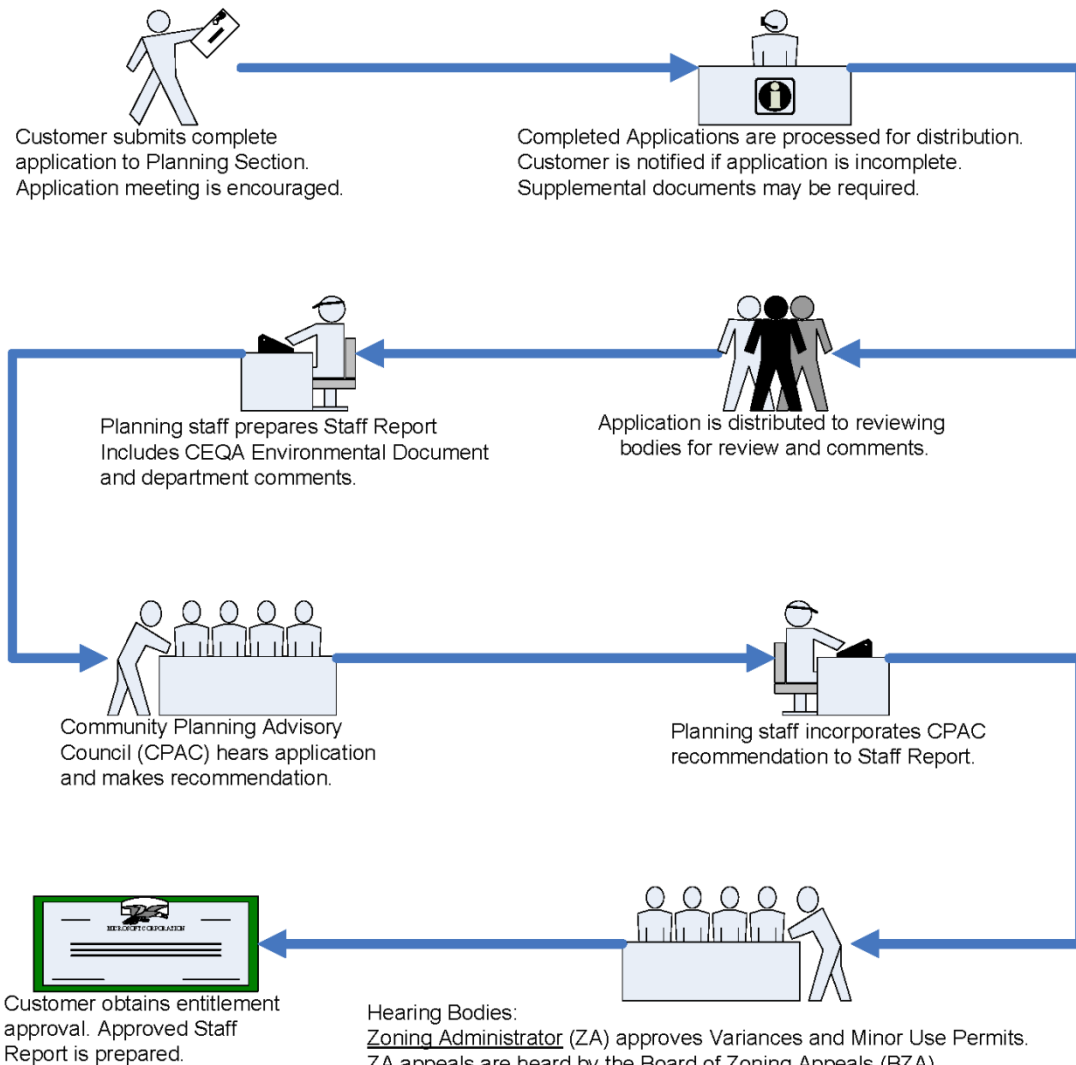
Customer submits complete application to Planning Section. Application meeting is encouraged.

Completed Applications are processed for distribution. Customer is notified if application is incomplete. Supplemental documents may be required.

Planning staff prepares Staff Report Includes CEQA Environmental Document and department comments.

Application is distributed to reviewing bodies for review and comments.

Community Planning Advisory Council (CPAC) hears application and makes recommendation.

Planning staff incorporates CPAC recommendation to Staff Report.

MICROSOFT CORPORATION

Customer obtains entitlement approval. Approved Staff Report is prepared.

Hearing Bodies:
Zoning Administrator (ZA) approves Variances and Minor Use Permits.
ZA appeals are heard by the Board of Zoning Appeals (BZA)